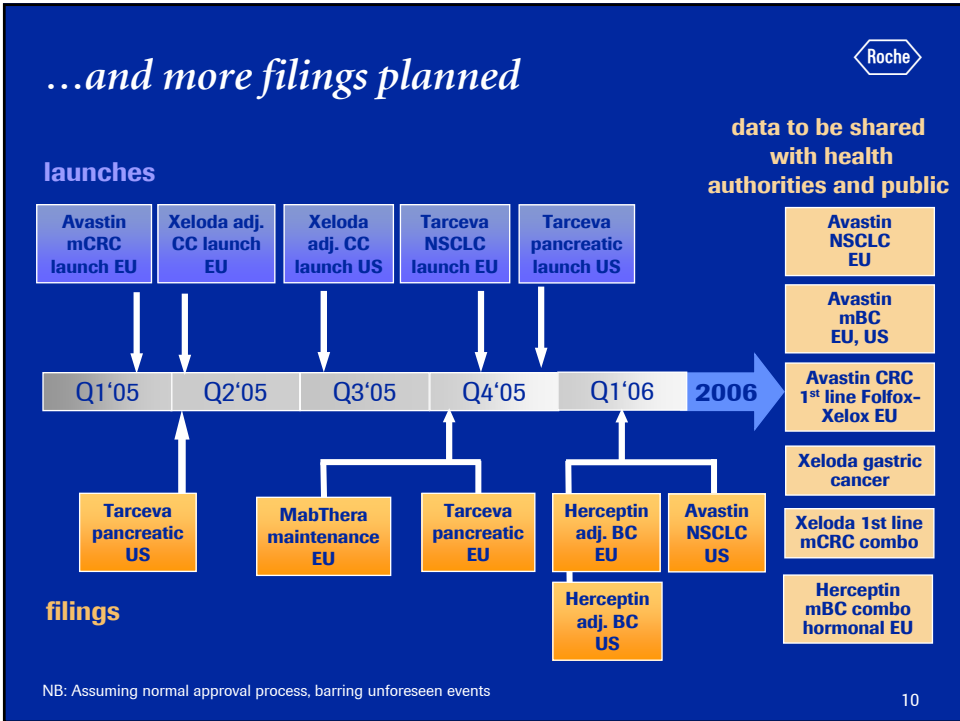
…and more filings planned

Roche

launches

Avastin mCRC launch EU

Xeloda adj. CC launch EU

Xeloda adj. CC launch US

Tarceva NSCLC launch EU

Tarceva pancreatic launch US

data to be shared with health authorities and public

Q1‘05 | Q2‘05 | Q3‘05 | Q4‘05 | Q1‘06 | 2006

Avastin NSCLC EU

Avastin mBC EU, US

Avastin CRC 1$^{st}$ line Folfox-Xelox EU

Xeloda gastric cancer

Xeloda 1st line mCRC combo

Herceptin mBC combo hormonal EU

Tarceva pancreatic US

MabThera maintenance EU

Tarceva pancreatic EU

Herceptin adj. BC EU

Avastin NSCLC US

Herceptin adj. BC US

filings

NB: Assuming normal approval process, barring unforeseen events

10